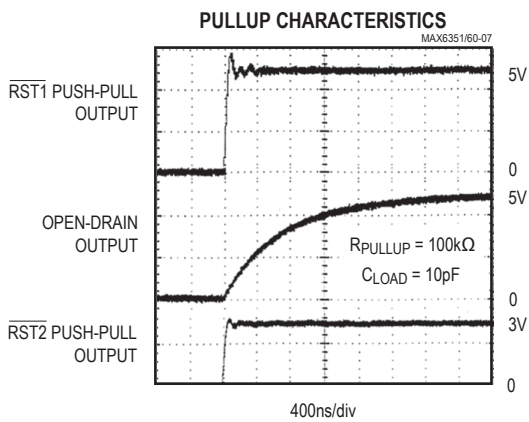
PULLUP CHARACTERISTICS

MAX6351/60-07

$\overline{\text{RST1}}$ PUSH-PULL OUTPUT

5V

0

5V

OPEN-DRAIN OUTPUT

$R_{PULLUP} = 100k\Omega$

$C_{LOAD} = 10pF$

0

3V

$\overline{\text{RST2}}$ PUSH-PULL OUTPUT

0

400ns/div